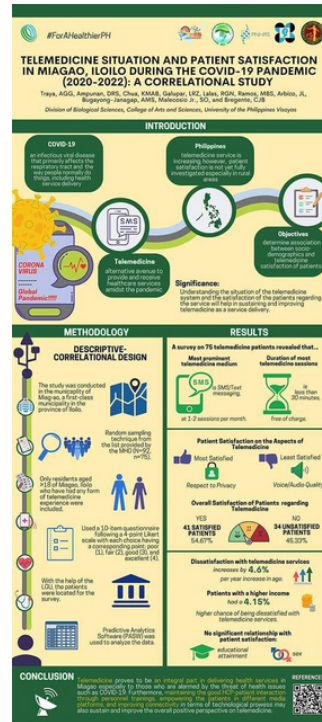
#ForAHealthierPH

TELEMEDICINE SITUATION AND PATIENT SATISFACTION IN MIAGAO, ILOILO DURING THE COVID-19 PANDEMIC (2020-2022): A CORRELATIONAL STUDY

Traya, AGG, Ampunan, DRS, Chua, KMAB, Galupar, LRZ, Lalas, RGN, Ramos, MBS, Arbizo, JL, Bugayong-Janagap, AMS, Malecosio Jr., SO, and Bregente, CJB

Division of Biological Sciences, College of Arts and Sciences, University of the Philippines Visayas

INTRODUCTION

COVID-19

an infectious viral disease that primarily affects the respiratory tract and the way people normally do things, including health service delivery

Philippines

telemedicine service is increasing, however, patient satisfaction is not yet fully investigated especially in rural areas

CORONA VIRUS

Global Pandemic!!!!

SMS

Telemedicine

alternative avenue to provide and receive healthcare services amidst the pandemic

Objectives

determine association between socio-demographics and telemedicine satisfaction of patients

Significance:

Understanding the situation of the telemedicine system and the satisfaction of the patients regarding the service will help in sustaining and improving telemedicine as a service delivery.

METHODOLOGY

DESCRIPTIVE-CORRELATIONAL DESIGN

The study was conducted in the municipality of Miag-ao, a first-class municipality in the province of Iloilo.

Random sampling technique from the list provided by the MHO (N=92; n=75).

Only residents aged ≥18 of Miagao, Iloilo who have had any form of telemedicine experience were included.

Used a 10-item questionnaire following a 4-point Likert scale with each choice having a corresponding point: poor (1), fair (2), good (3), and excellent (4).

With the help of the LGU, the patients were located for the survey.

Predictive Analytics Software (PASW) was used to analyze the data.

RESULTS

A survey on 75 telemedicine patients revealed that...

Most prominent telemedicine medium

Duration of most telemedicine sessions

SMS

is SMS/Text messaging,

is less than 30 minutes,

at 1-2 sessions per month.

free of charge.

Patient Satisfaction on the Aspects of Telemedicine

Most Satisfied

Least Satisfied

Respect to Privacy

Voice/Audio Quality

Overall Satisfaction of Patients regarding Telemedicine

YES

NO

41 SATISFIED PATIENTS 54.67%

34 UNSATISFIED PATIENTS 45.33%

Dissatisfaction with telemedicine services increases by 4.6% per year increase in age.

Patients with a higher income had a 4.15% higher chance of being dissatisfied with telemedicine services.

No significant relationship with patient satisfaction:

educational attainment

sex

CONCLUSION

Telemedicine proves to be an integral part in delivering health services in Miagao especially to those who are alarmed by the threat of health issues such as COVID-19. Furthermore, maintaining the good HCP-patient interaction through personnel trainings, empowering the patients in different media platforms, and improving connectivity in terms of technological prowess may also sustain and improve the overall positive perspective on telemedicine.

REFERENCES